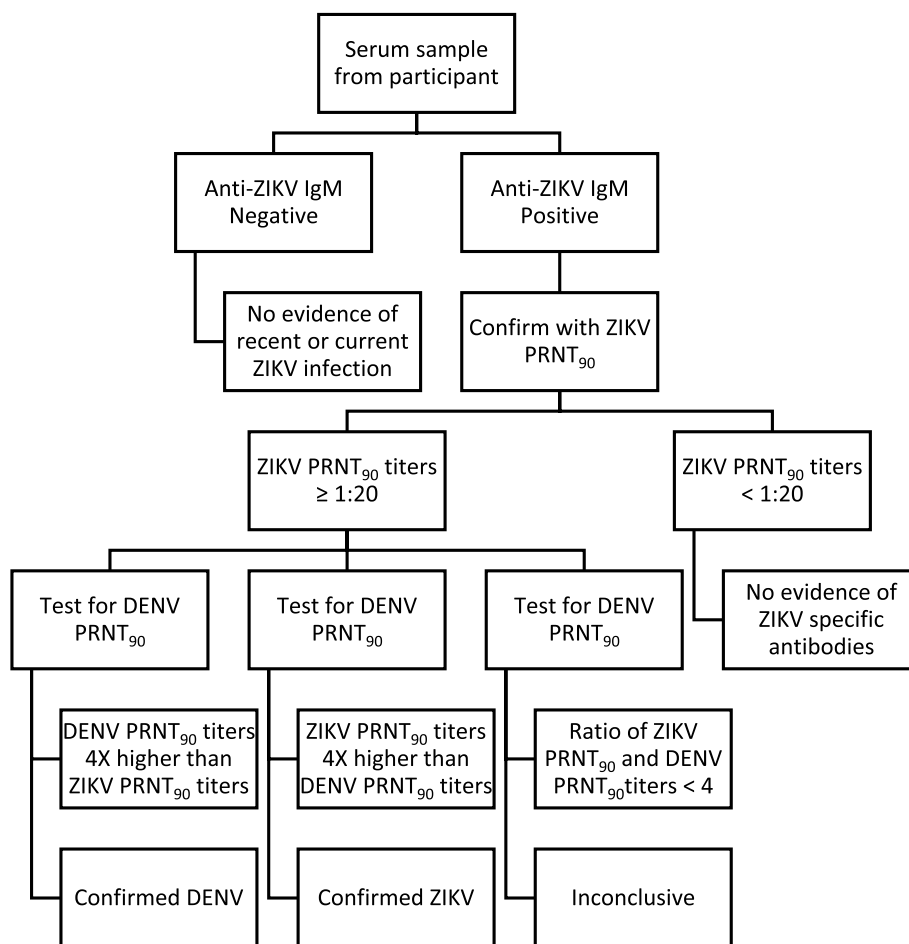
Serum sample from participant

Anti-ZIKV IgM Negative

Anti-ZIKV IgM Positive

No evidence of recent or current ZIKV infection

Confirm with ZIKV $PRNT_{90}$

ZIKV $PRNT_{90}$ titers ≥ 1:20

ZIKV $PRNT_{90}$ titers < 1:20

No evidence of ZIKV specific antibodies

Test for DENV $PRNT_{90}$

Test for DENV $PRNT_{90}$

Test for DENV $PRNT_{90}$

DENV $PRNT_{90}$ titers 4X higher than ZIKV $PRNT_{90}$ titers

ZIKV $PRNT_{90}$ titers 4X higher than DENV $PRNT_{90}$ titers

Ratio of ZIKV $PRNT_{90}$ and DENV $PRNT_{90}$titers < 4

Confirmed DENV

Confirmed ZIKV

Inconclusive